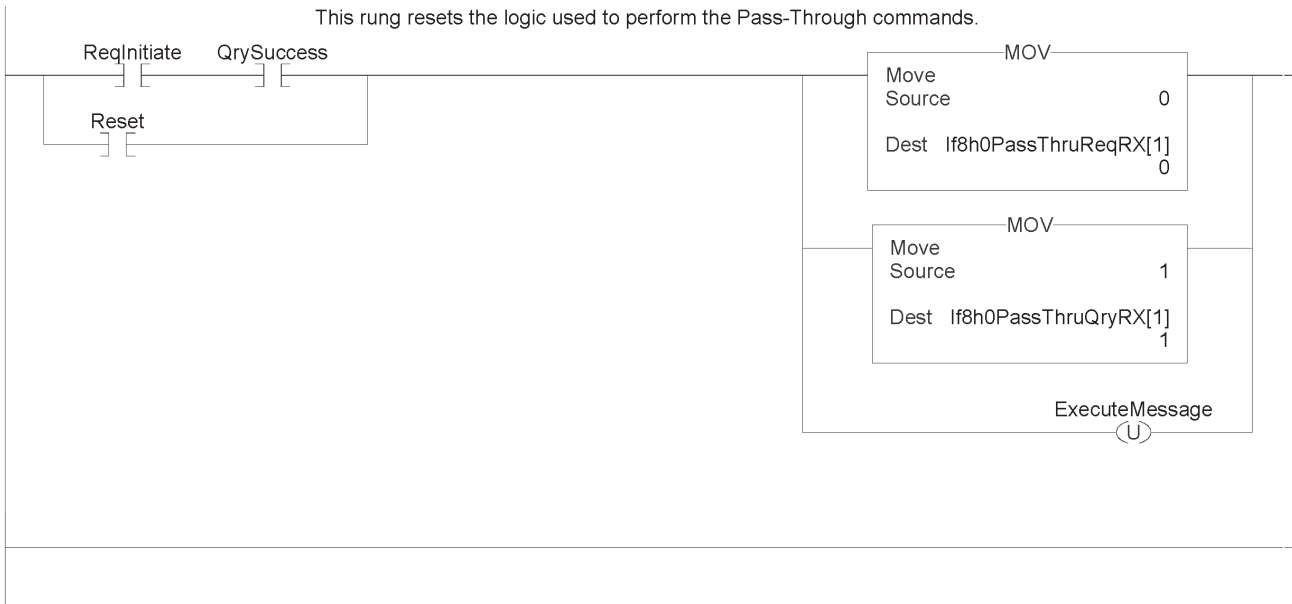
This rung resets the logic used to perform the Pass-Through commands.

ReqInitiate QrySuccess

Reset

MOV
Move
Source 0

Dest If8h0PassThruReqRX[1]
0

MOV
Move
Source 1

Dest If8h0PassThruQryRX[1]
1

ExecuteMessage
U